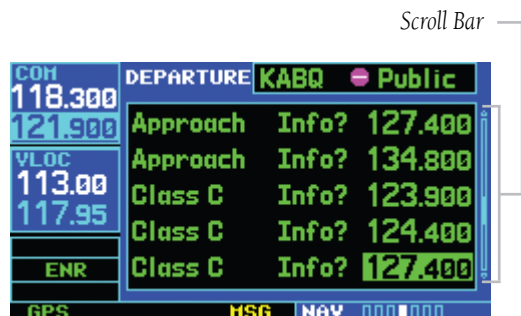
Scroll Bar

COM
118.300
121.900
VLOC
113.00
117.95
ENR

DEPARTURE KABQ Public

| | | |
|---|---|---|
| Approach | Info? | 127.400 |
| Approach | Info? | 134.800 |
| Class C | Info? | 123.900 |
| Class C | Info? | 124.400 |
| Class C | Info? | 127.400 |

GPS MSG NAV